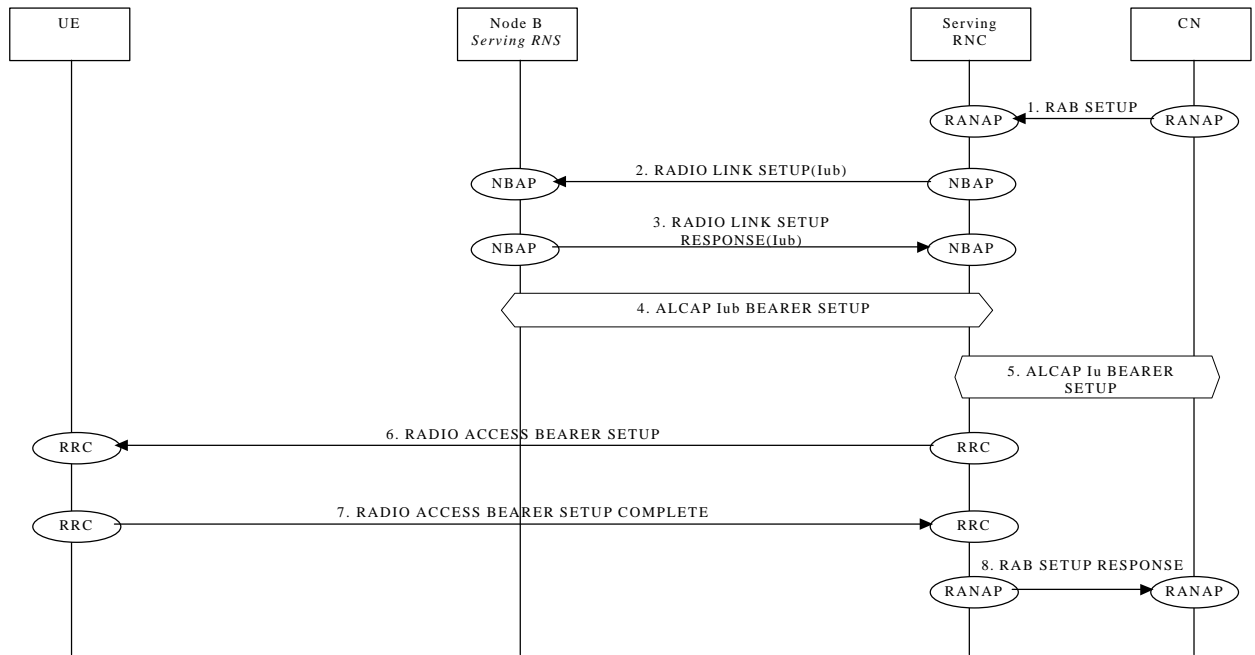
UE

Node B
Serving RNS

Serving
RNC

CN

1. RAB SETUP

RANAP

RANAP

2. RADIO LINK SETUP(Iub)

NBAP

NBAP

3. RADIO LINK SETUP RESPONSE(Iub)

NBAP

NBAP

4. ALCAP Iub BEARER SETUP

5. ALCAP Iu BEARER SETUP

6. RADIO ACCESS BEARER SETUP

RRC

RRC

7. RADIO ACCESS BEARER SETUP COMPLETE

RRC

RRC

8. RAB SETUP RESPONSE

RANAP

RANAP